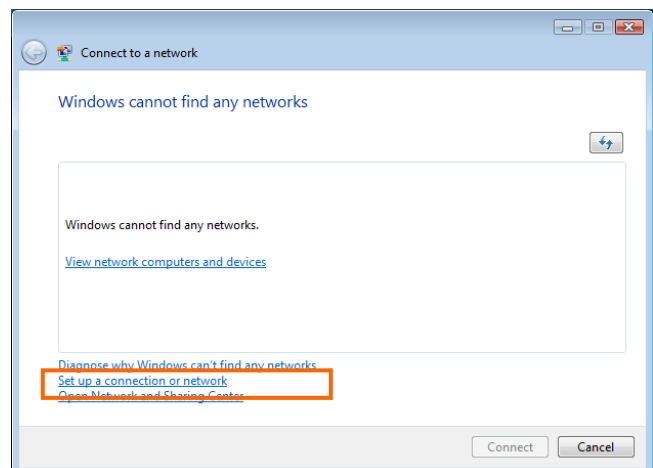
Connect to a network

Windows cannot find any networks

Windows cannot find any networks.

View network computers and devices

Diagnose why Windows can't find any networks
Set up a connection or network
Open Network and Sharing Center

Connect
Cancel